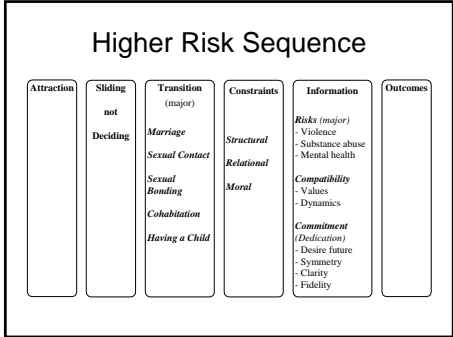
Higher Risk Sequence

Attraction

Sliding not Deciding

Transition (major)

*Marriage*

*Sexual Contact*

*Sexual Bonding*

*Cohabitation*

*Having a Child*

Constraints

*Structural*

*Relational*

*Moral*

Information

*Risks (major)*
- Violence
- Substance abuse
- Mental health

*Compatibility*
- Values
- Dynamics

*Commitment (Dedication)*
- Desire future
- Symmetry
- Clarity
- Fidelity

Outcomes